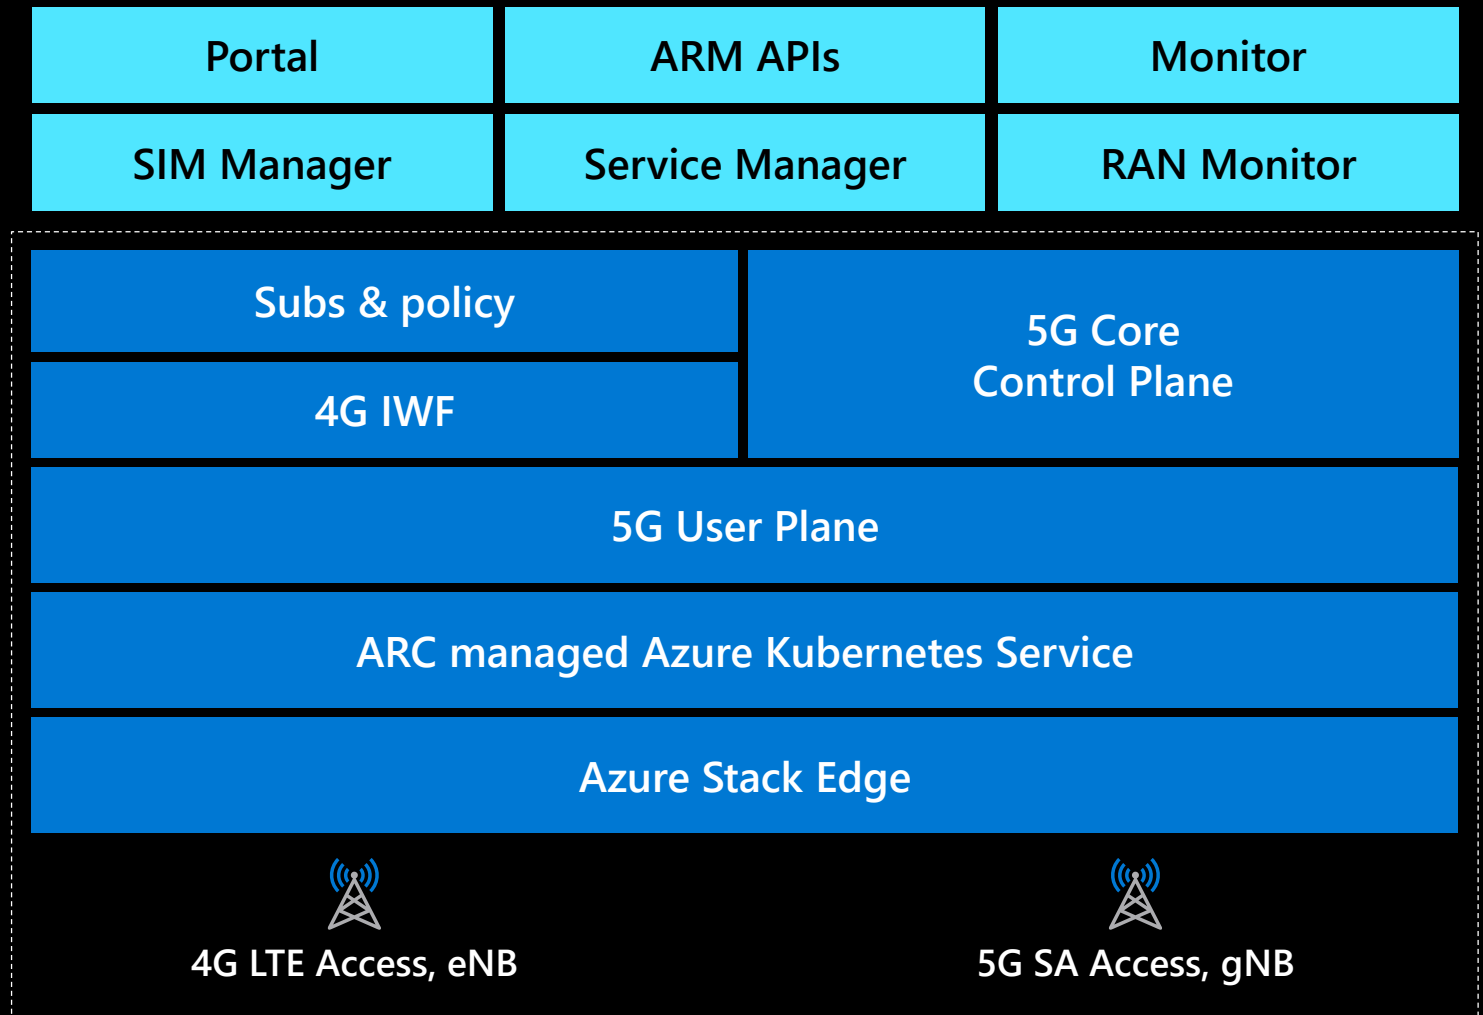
Portal

ARM APIs

Monitor

SIM Manager

Service Manager

RAN Monitor

Subs & policy

4G IWF

5G Core
Control Plane

5G User Plane

ARC managed Azure Kubernetes Service

Azure Stack Edge

4G LTE Access, eNB

5G SA Access, gNB